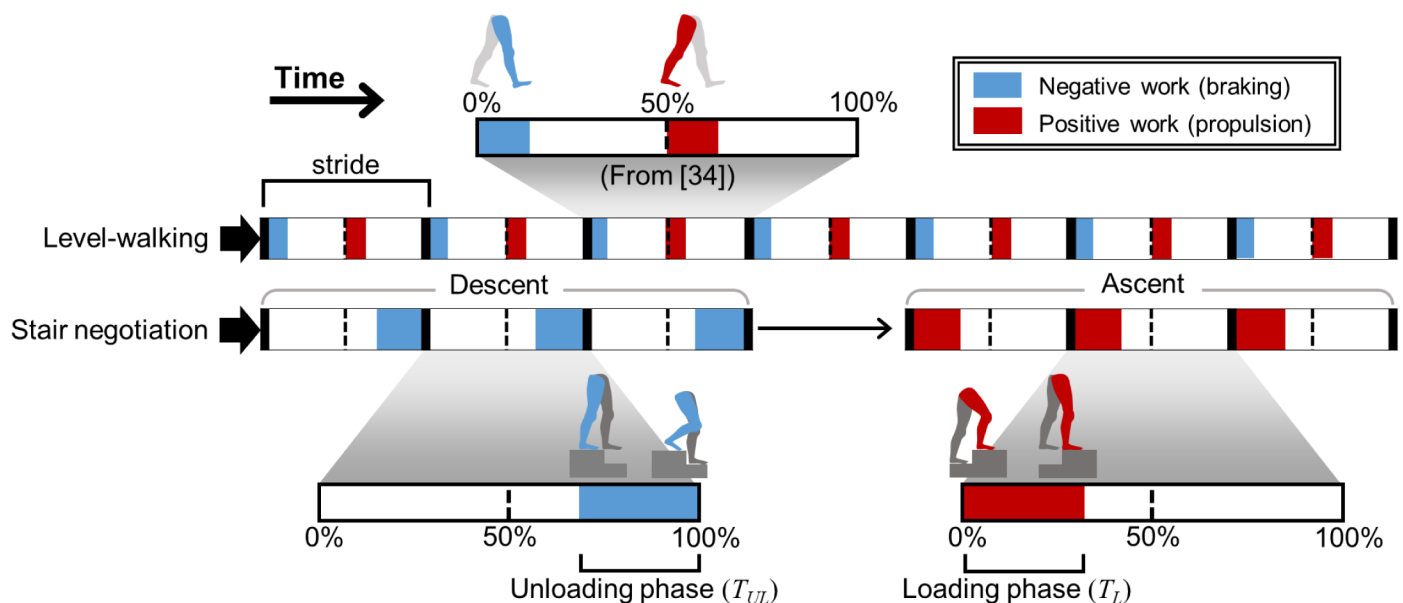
Time

0%

50%

100%

(From [34])

Negative work (braking)

Positive work (propulsion)

stride

Level-walking

Descent

Ascent

Stair negotiation

0%

50%

100%

Unloading phase ($T_{UL}$)

0%

50%

100%

Loading phase ($T_L$)